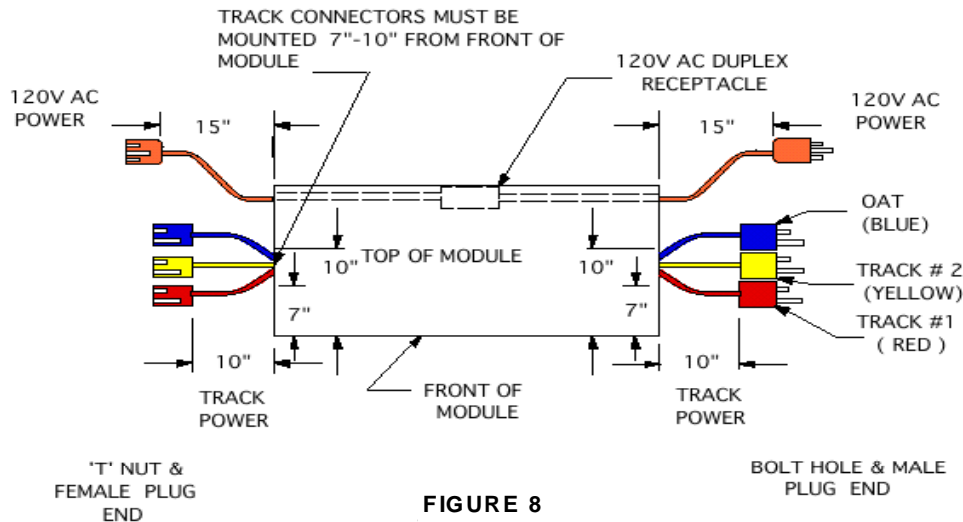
TRACK CONNECTORS MUST BE MOUNTED 7"-10" FROM FRONT OF MODULE

120V AC DUPLEX RECEPTACLE

120V AC POWER

15"

15"

120V AC POWER

OAT (BLUE)

TOP OF MODULE

10"

10"

TRACK # 2 (YELLOW)

7"

7"

TRACK #1 ( RED )

10"

10"

TRACK POWER

FRONT OF MODULE

TRACK POWER

'T' NUT & FEMALE PLUG END

FIGURE 8

BOLT HOLE & MALE PLUG END